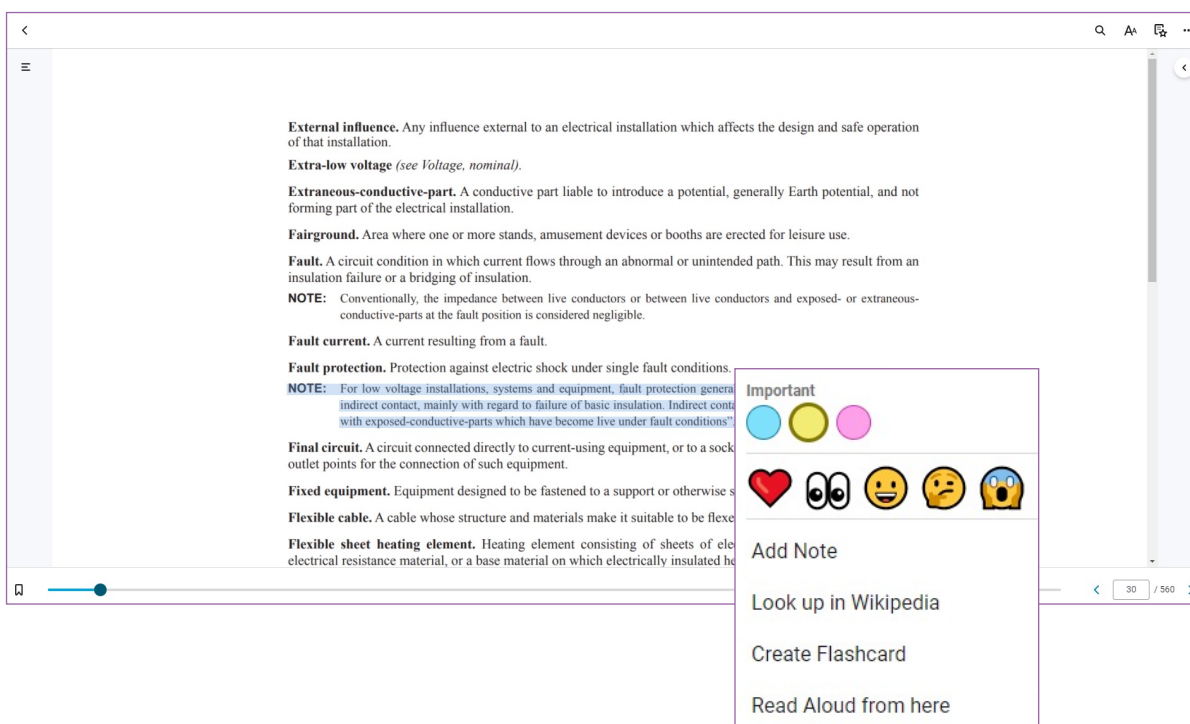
**External influence.** Any influence external to an electrical installation which affects the design and safe operation of that installation.

**Extra-low voltage** *(see Voltage, nominal).*

**Extraneous-conductive-part.** A conductive part liable to introduce a potential, generally Earth potential, and not forming part of the electrical installation.

**Fairground.** Area where one or more stands, amusement devices or booths are erected for leisure use.

**Fault.** A circuit condition in which current flows through an abnormal or unintended path. This may result from an insulation failure or a bridging of insulation.

**NOTE:** Conventionally, the impedance between live conductors or between live conductors and exposed- or extraneous-conductive-parts at the fault position is considered negligible.

**Fault current.** A current resulting from a fault.

**Fault protection.** Protection against electric shock under single fault conditions.

**NOTE:** For low voltage installations, systems and equipment, fault protection genera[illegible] indirect contact, mainly with regard to failure of basic insulation. Indirect conta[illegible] with exposed-conductive-parts which have become live under fault conditions".

**Final circuit.** A circuit connected directly to current-using equipment, or to a sock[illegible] outlet points for the connection of such equipment.

**Fixed equipment.** Equipment designed to be fastened to a support or otherwise s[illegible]

**Flexible cable.** A cable whose structure and materials make it suitable to be flexe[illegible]

**Flexible sheet heating element.** Heating element consisting of sheets of ele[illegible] electrical resistance material, or a base material on which electrically insulated he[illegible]

Important

Add Note

Look up in Wikipedia

Create Flashcard

Read Aloud from here

30 / 560